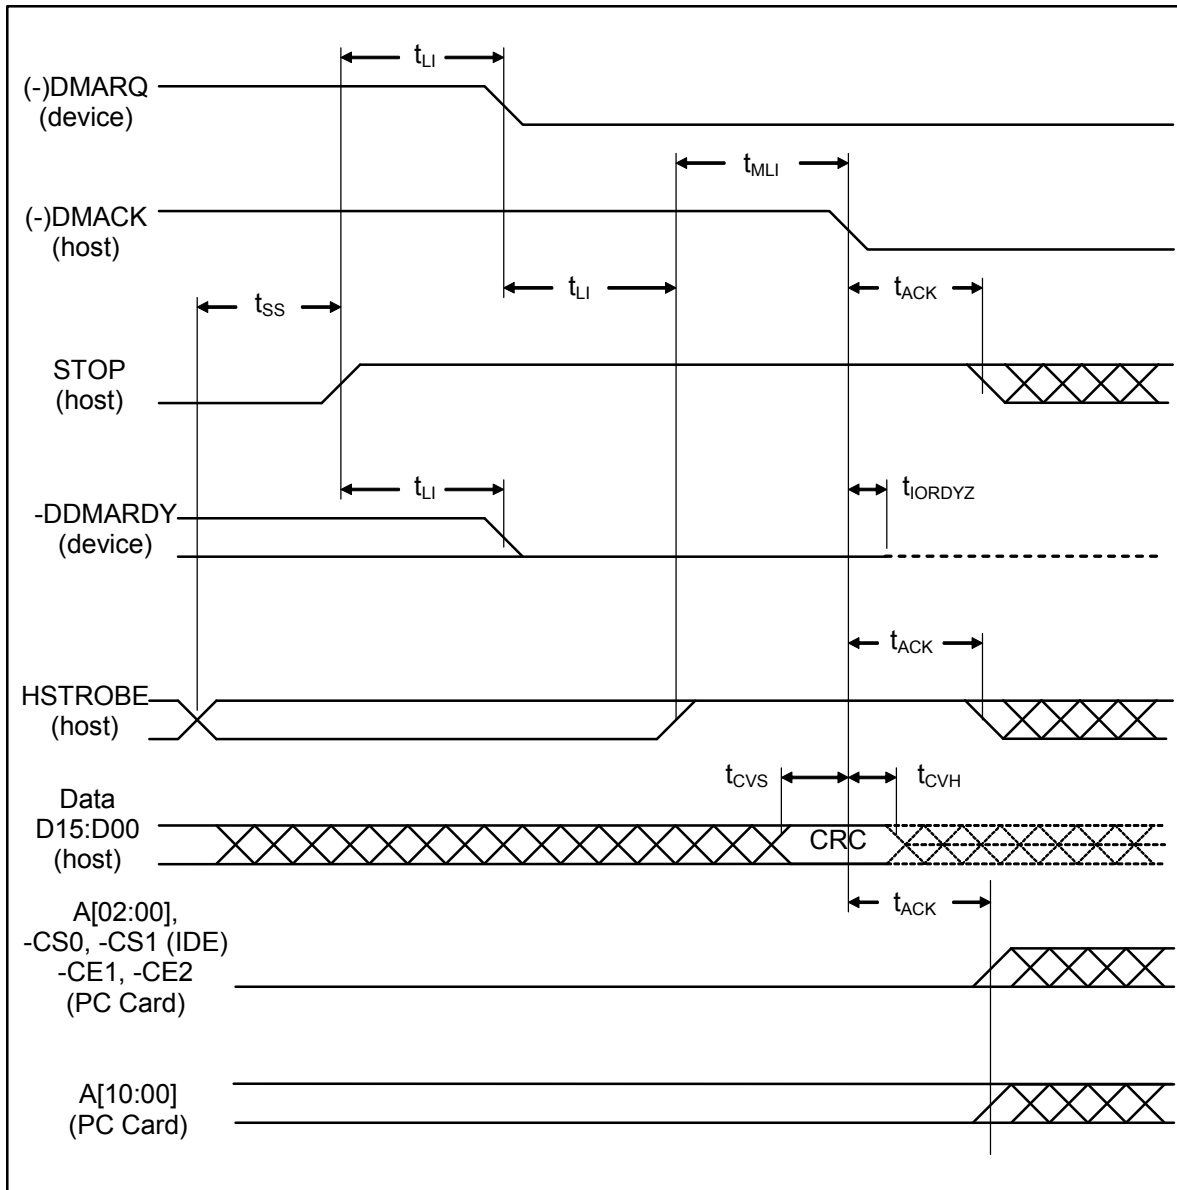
$t_{LI}$

(-)DMARQ
(device)

$t_{MLI}$

(-)DMACK
(host)

$t_{SS}$

$t_{LI}$

$t_{ACK}$

STOP
(host)

$t_{LI}$

$t_{IORDYZ}$

-DDMARDY
(device)

$t_{ACK}$

HSTROBE
(host)

$t_{CVS}$

$t_{CVH}$

Data
D15:D00
(host)

CRC

$t_{ACK}$

A[02:00],
-CS0, -CS1 (IDE)
-CE1, -CE2
(PC Card)

A[10:00]
(PC Card)